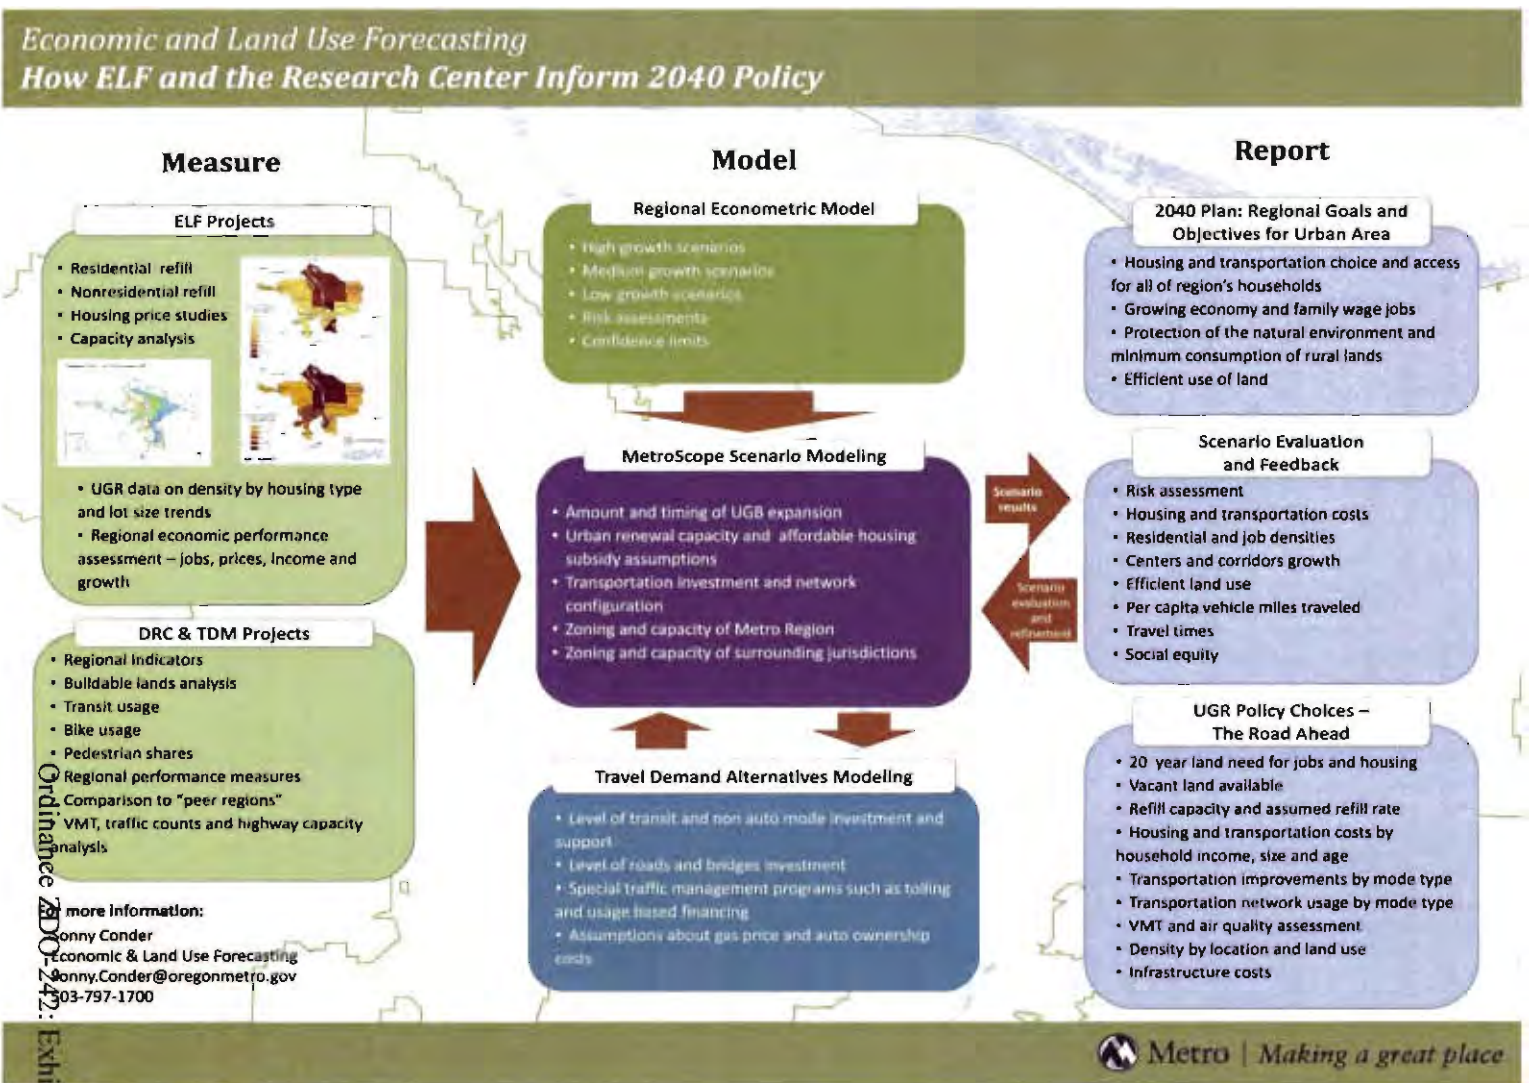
Economic and Land Use Forecasting
How ELF and the Research Center Inform 2040 Policy

Measure

ELF Projects
• Residential refill
• Nonresidential refill
• Housing price studies
• Capacity analysis

• UGR data on density by housing type and lot size trends
• Regional economic performance assessment – jobs, prices, income and growth

DRC & TDM Projects
• Regional indicators
• Buildable lands analysis
• Transit usage
• Bike usage
• Pedestrian shares
• Regional performance measures
• Comparison to "peer regions"
• VMT, traffic counts and highway capacity analysis

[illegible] more information:
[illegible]onny Conder
Economic & Land Use Forecasting
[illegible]onny.Conder@oregonmetro.gov
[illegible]03-797-1700

Model

Regional Econometric Model
• High growth scenarios
• Medium growth scenarios
• Low growth scenarios
• Risk assessments
• Confidence limits

MetroScope Scenario Modeling
• Amount and timing of UGB expansion
• Urban renewal capacity and affordable housing subsidy assumptions
• Transportation investment and network configuration
• Zoning and capacity of Metro Region
• Zoning and capacity of surrounding jurisdictions

Scenario results

Scenario evaluation and refinement

Travel Demand Alternatives Modeling
• Level of transit and non auto mode investment and support
• Level of roads and bridges investment
• Special traffic management programs such as tolling and usage based financing
• Assumptions about gas price and auto ownership costs

Report

2040 Plan: Regional Goals and Objectives for Urban Area
• Housing and transportation choice and access for all of region's households
• Growing economy and family wage jobs
• Protection of the natural environment and minimum consumption of rural lands
• Efficient use of land

Scenario Evaluation and Feedback
• Risk assessment
• Housing and transportation costs
• Residential and job densities
• Centers and corridors growth
• Efficient land use
• Per capita vehicle miles traveled
• Travel times
• Social equity

UGR Policy Choices – The Road Ahead
• 20 year land need for jobs and housing
• Vacant land available
• Refill capacity and assumed refill rate
• Housing and transportation costs by household income, size and age
• Transportation improvements by mode type
• Transportation network usage by mode type
• VMT and air quality assessment
• Density by location and land use
• Infrastructure costs

Ordinance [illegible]-242: Exhi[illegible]

Metro | Making a great place